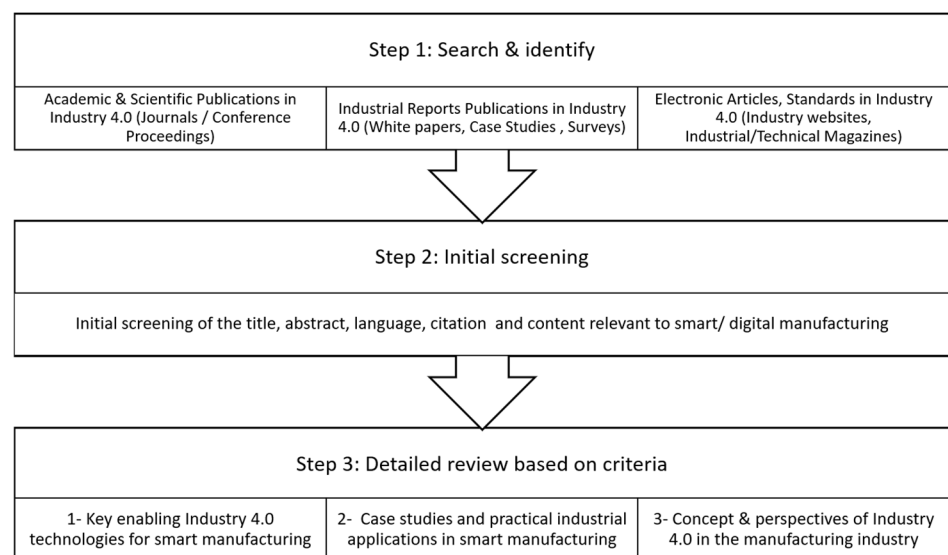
Step 1: Search & identify

Academic & Scientific Publications in Industry 4.0 (Journals / Conference Proceedings)

Industrial Reports Publications in Industry 4.0 (White papers, Case Studies , Surveys)

Electronic Articles, Standards in Industry 4.0 (Industry websites, Industrial/Technical Magazines)

Step 2: Initial screening

Initial screening of the title, abstract, language, citation and content relevant to smart/ digital manufacturing

Step 3: Detailed review based on criteria

1- Key enabling Industry 4.0 technologies for smart manufacturing

2- Case studies and practical industrial applications in smart manufacturing

3- Concept & perspectives of Industry 4.0 in the manufacturing industry